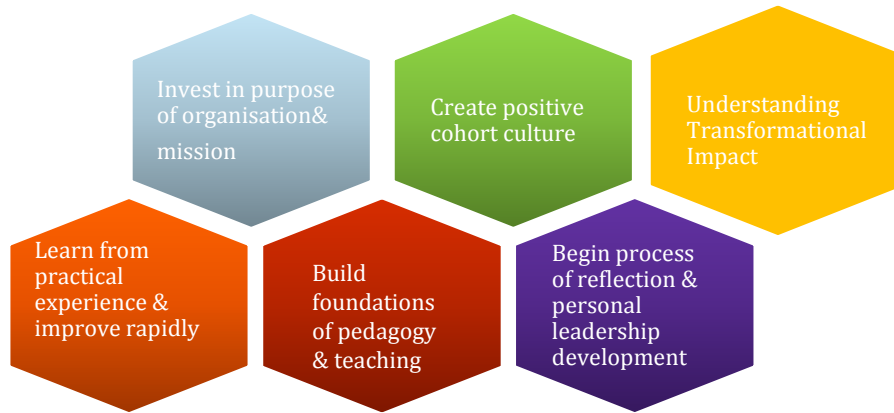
Invest in purpose of organisation& mission

Create positive cohort culture

Understanding Transformational Impact

Learn from practical experience & improve rapidly

Build foundations of pedagogy & teaching

Begin process of reflection & personal leadership development